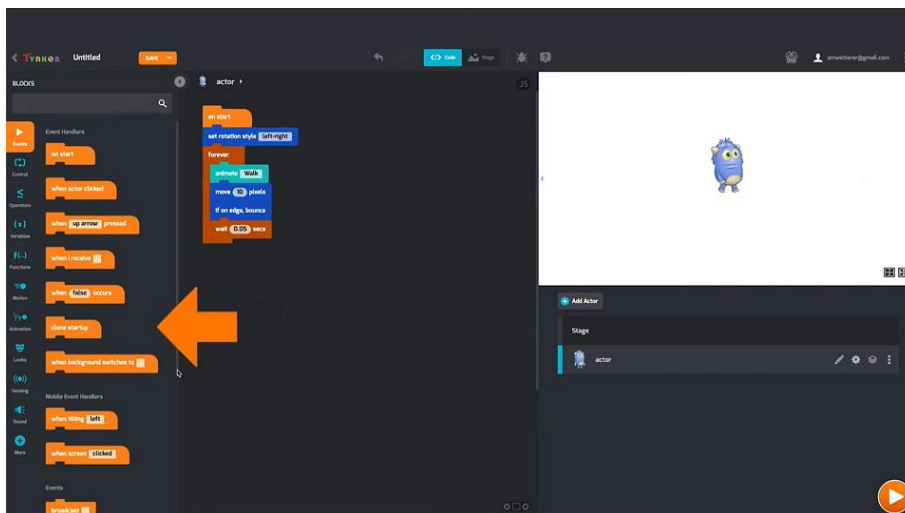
Tynker Untitled SAVE

Code Stage

amwetterer@gmail.com

BLOCKS

Events
Control
Operators
Variables
Functions
Motion
Animation
Looks
Sensing
Sound
More

Event Handlers

on start

when actor clicked

when up arrow pressed

when I receive

when false occurs

clone startup

when background switches to

Mobile Event Handlers

when tilting left

when screen clicked

Events

broadcast

actor

JS

on start
set rotation style left-right
forever
animate Walk
move 10 pixels
if on edge, bounce
wait 0.05 secs

Add Actor

Stage

actor